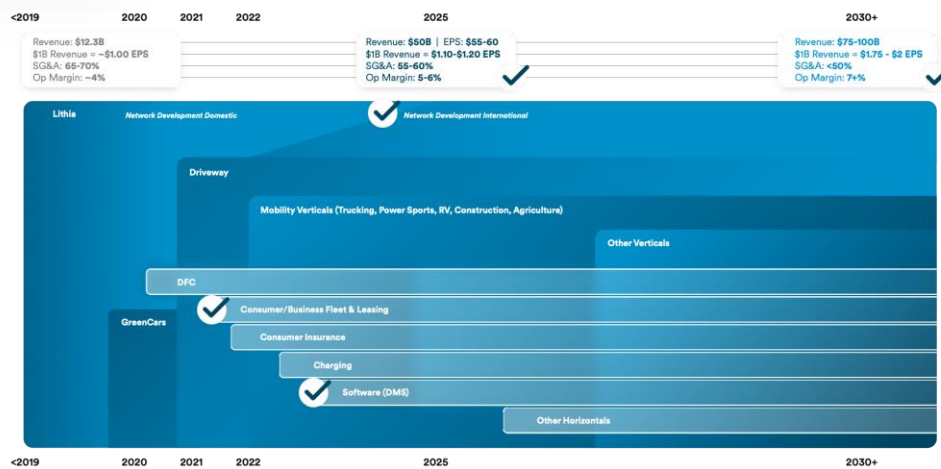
<2019 2020 2021 2022 2025 2030+

Revenue: $12.3B
$1B Revenue = ~$1.00 EPS
SG&A: 65-70%
Op Margin: ~4%

Revenue: $50B | EPS: $55-60
$1B Revenue = $1.10-$1.20 EPS
SG&A: 55-60%
Op Margin: 5-6%

Revenue: $75-100B
$1B Revenue = $1.75 - $2 EPS
SG&A: <50%
Op Margin: 7+%

Lithia
Network Development Domestic
Network Development International

Driveway

Mobility Verticals (Trucking, Power Sports, RV, Construction, Agriculture)

Other Verticals

DFC

GreenCars

Consumer/Business Fleet & Leasing

Consumer Insurance

Charging

Software (DMS)

Other Horizontals

<2019 2020 2021 2022 2025 2030+